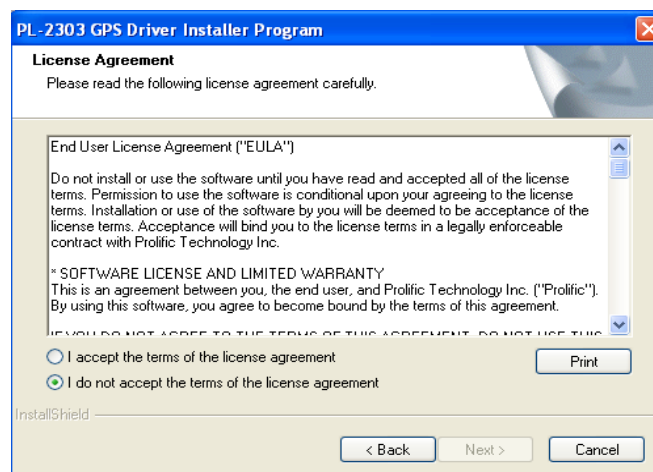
PL-2303 GPS Driver Installer Program

License Agreement
Please read the following license agreement carefully.

End User License Agreement ("EULA")

Do not install or use the software until you have read and accepted all of the license terms. Permission to use the software is conditional upon your agreeing to the license terms. Installation or use of the software by you will be deemed to be acceptance of the license terms. Acceptance will bind you to the license terms in a legally enforceable contract with Prolific Technology Inc.

* SOFTWARE LICENSE AND LIMITED WARRANTY
This is an agreement between you, the end user, and Prolific Technology Inc. ("Prolific"). By using this software, you agree to become bound by the terms of this agreement.

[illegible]

I accept the terms of the license agreement

I do not accept the terms of the license agreement

Print

InstallShield

< Back

Next >

Cancel